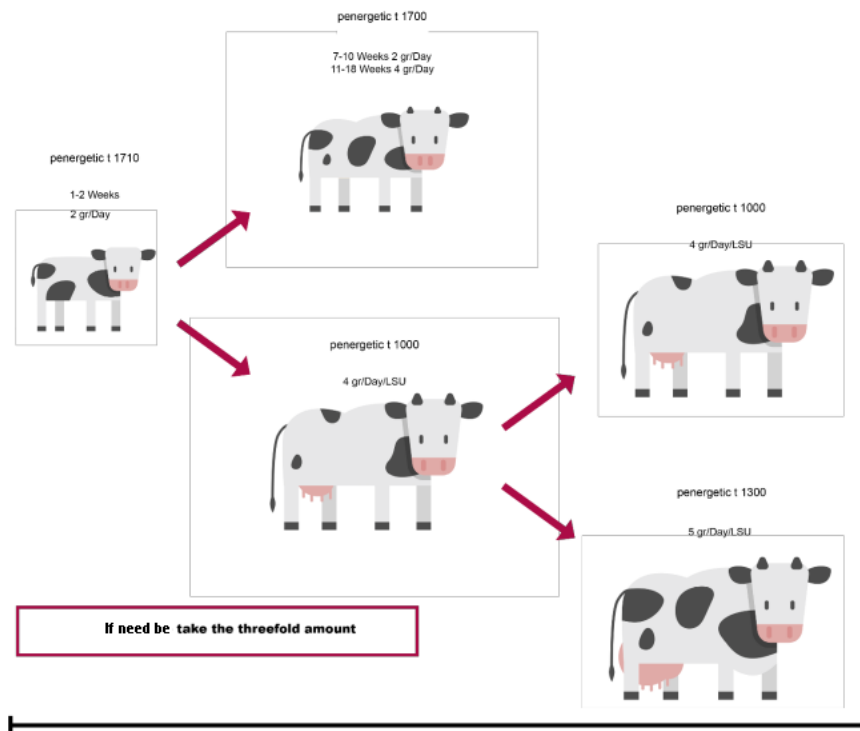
penergetic t 1710

1-2 Weeks

2 gr/Day

penergetic t 1700

7-10 Weeks 2 gr/Day
11-18 Weeks 4 gr/Day

penergetic t 1000

4 gr/Day/LSU

penergetic t 1000

4 gr/Day/LSU

penergetic t 1300

5 gr/Day/LSU

If need be take the threefold amount